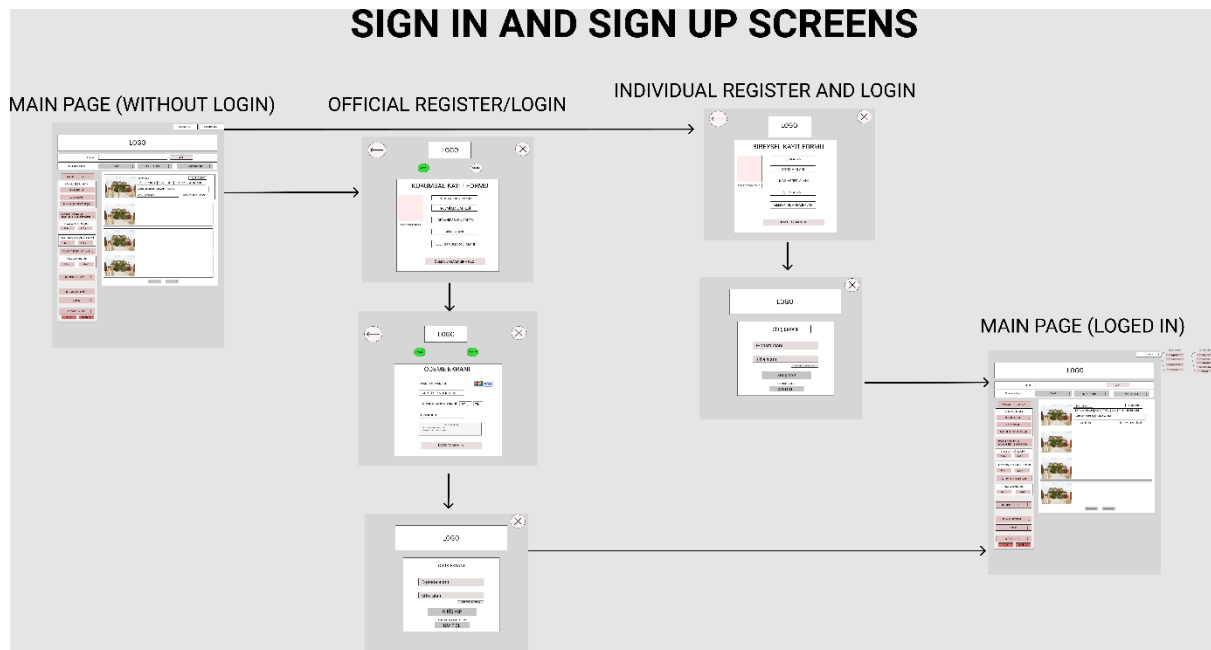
SIGN IN AND SIGN UP SCREENS

MAIN PAGE (WITHOUT LOGIN)

LOGO

OFFICIAL REGISTER/LOGIN

LOGO

KURUMSAL KAYIT FORMU

LOGO

ÖDEME EKRANI

LOGO

INDIVIDUAL REGISTER AND LOGIN

LOGO

BİREYSEL KAYIT FORMU

LOGO

MAIN PAGE (LOGED IN)

LOGO